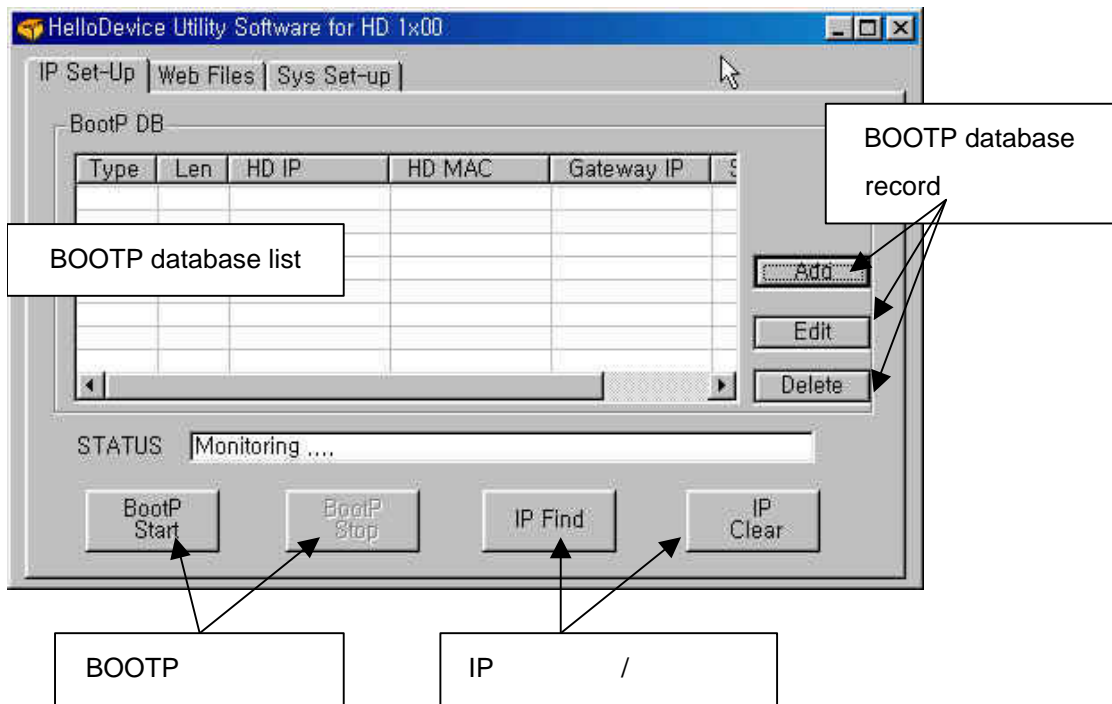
HelloDevice Utility Software for HD 1x00

IP Set-Up | Web Files | Sys Set-up

BootP DB

| Type | Len | HD IP | HD MAC | Gateway IP | S |
|---|---|---|---|---|---|

BOOTP database record

BOOTP database list

Add

Edit

Delete

STATUS Monitoring ....

BootP Start

BootP Stop

IP Find

IP Clear

BOOTP

IP /